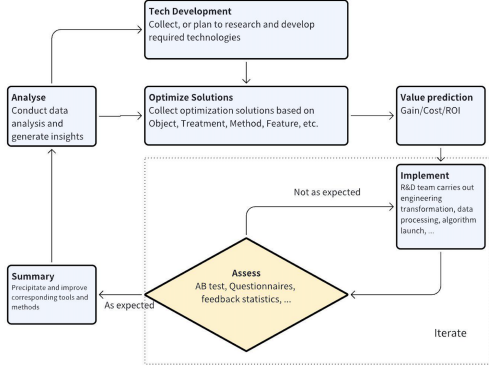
Tech Development
Collect, or plan to research and develop required technologies

Analyse
Conduct data analysis and generate insights

Optimize Solutions
Collect optimization solutions based on Object, Treatment, Method, Feature, etc.

Value prediction
Gain/Cost/ROI

Implement
R&D team carries out engineering transformation, data processing, algorithm launch, ...

Not as expected

Assess
AB test, Questionnaires, feedback statistics, ...

Summary
Precipitate and improve corresponding tools and methods

As expected

Iterate